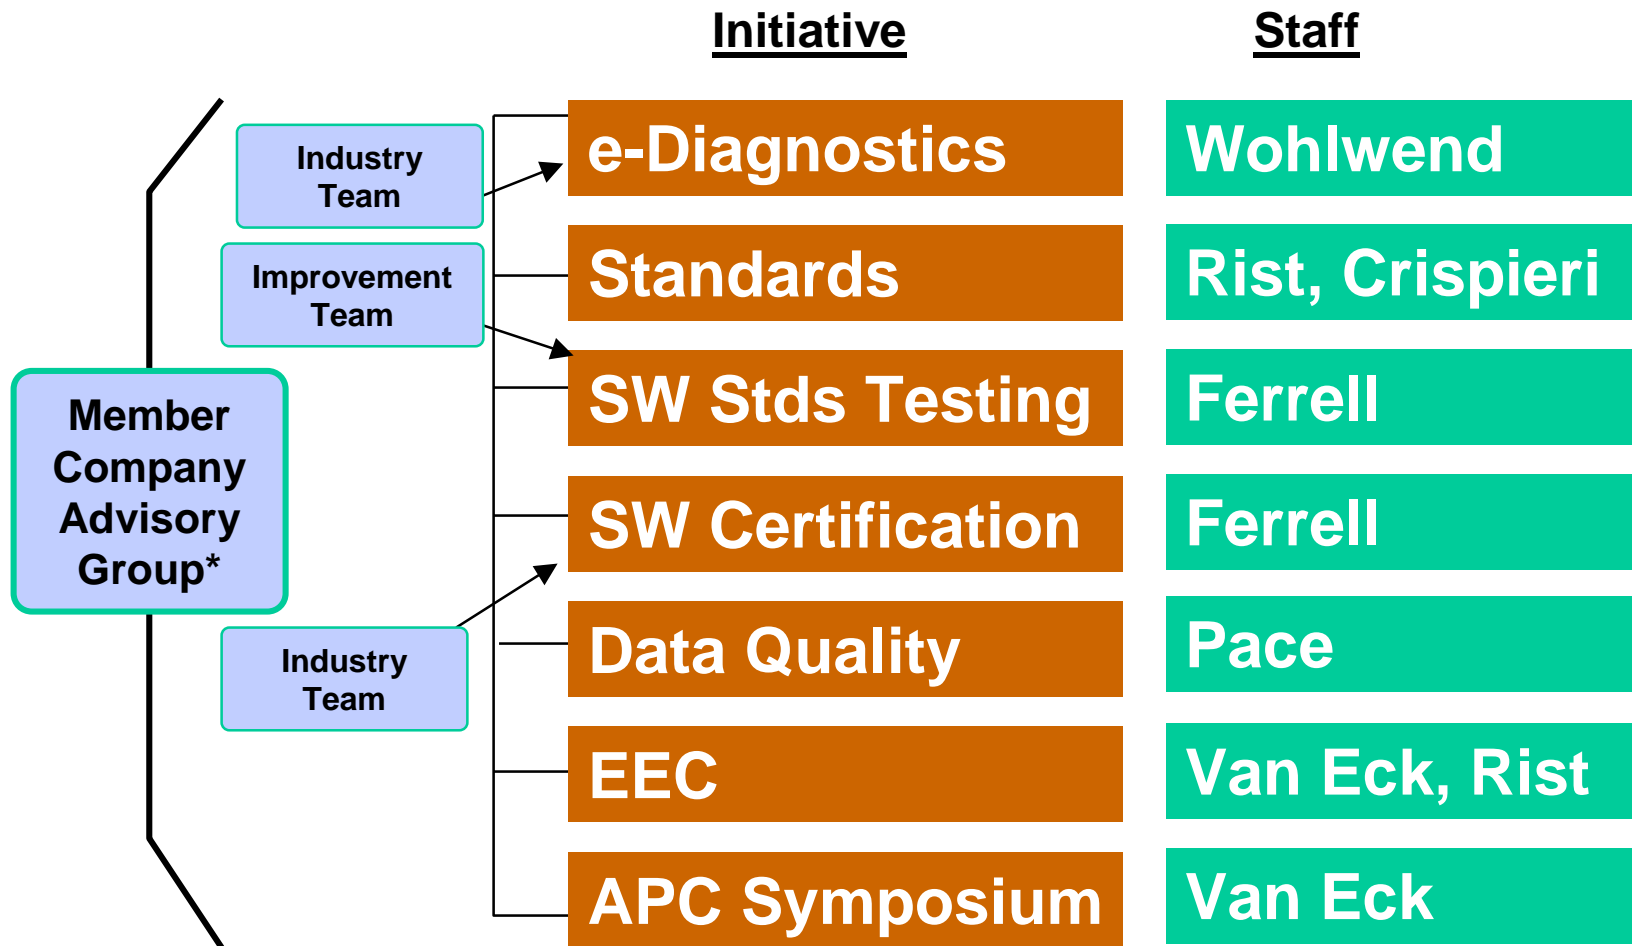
Initiative

Staff

Member Company Advisory Group*

Industry Team

Improvement Team

Industry Team

| e-Diagnostics | Wohlwend |
|---|---|
| Standards | Rist, Crispieri |
| SW Stds Testing | Ferrell |
| SW Certification | Ferrell |
| Data Quality | Pace |
| EEC | Van Eck, Rist |
| APC Symposium | Van Eck |